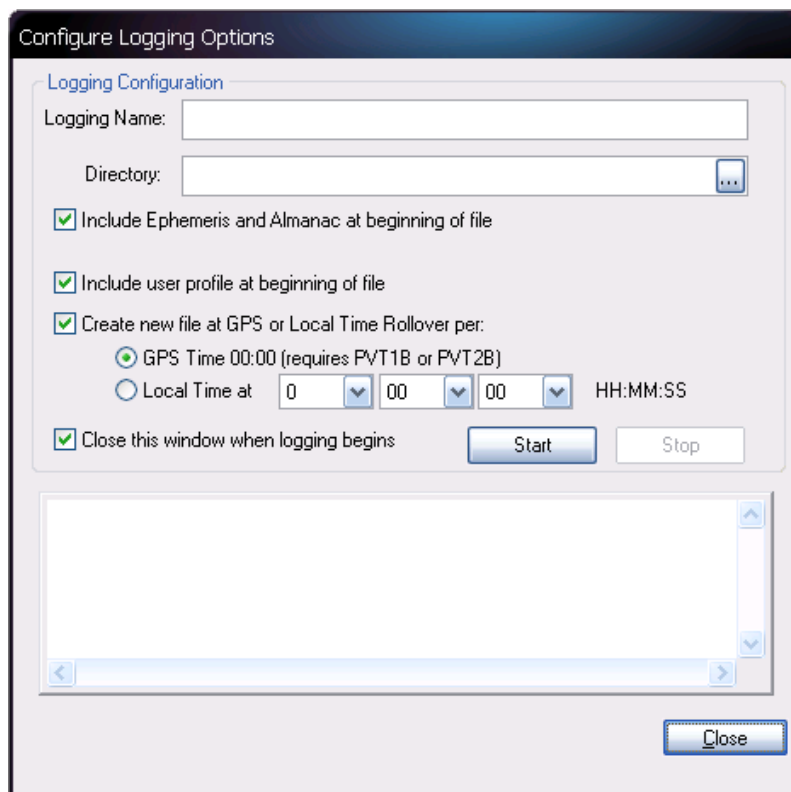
Configure Logging Options

Logging Configuration

Logging Name:

Directory:

...

Include Ephemeris and Almanac at beginning of file

Include user profile at beginning of file

Create new file at GPS or Local Time Rollover per:

GPS Time 00:00 (requires PVT1B or PVT2B)

Local Time at 0 00 00 HH:MM:SS

Close this window when logging begins

Start

Stop

Close